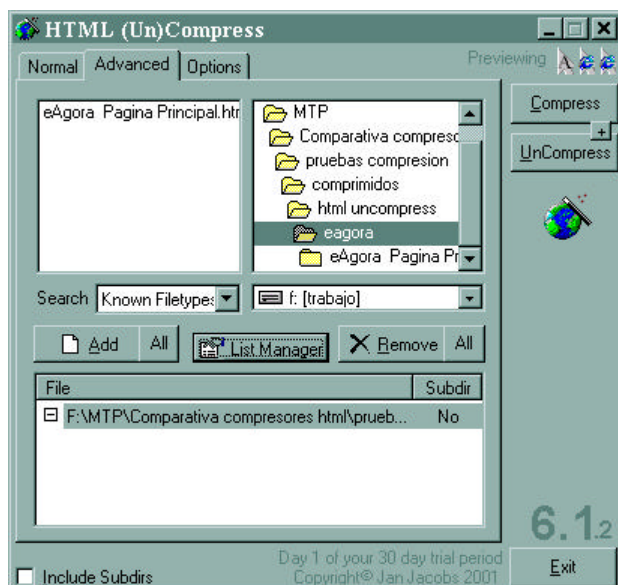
HTML (Un)Compress

Normal | Advanced | Options

Previewing

Compress

UnCompress

eAgora Pagina Principal.htm

MTP
Comparativa compreso
pruebas compresion
comprimidos
html uncompress
eagora
eAgora Pagina Pr

Search Known Filetypes

f: [trabajo]

Add | All | List Manager | Remove | All

| File | Subdir |
|---|---|
| F:\MTP\Comparativa compresores html\prueb... | No |

6.1.2

Day 1 of your 30 day trial period
Copyright© Jan Jacobs 2001

Exit

Include Subdirs